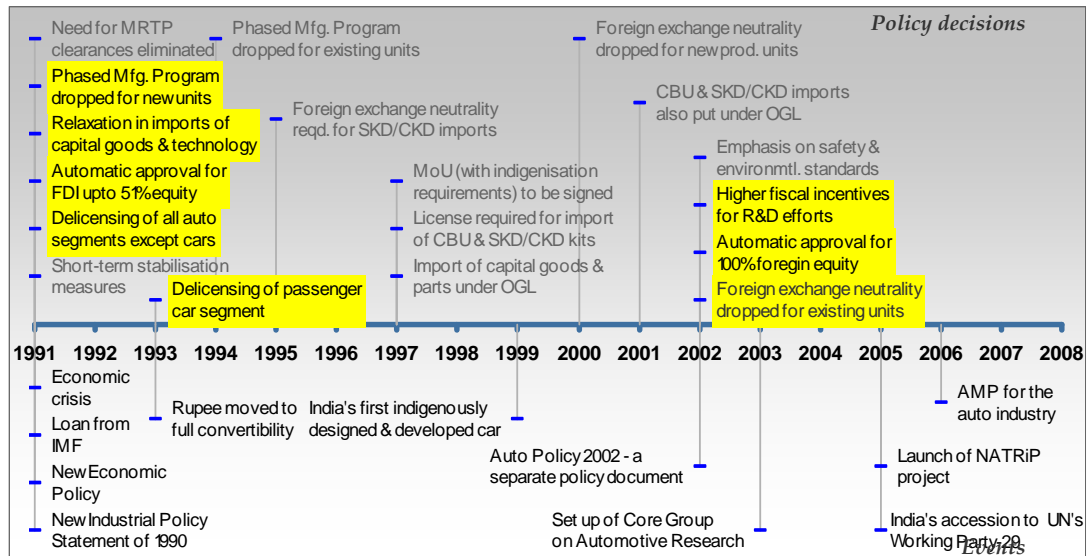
Policy decisions

Need for MRTP clearances eliminated

Phased Mfg. Program dropped for new units

Relaxation in imports of capital goods & technology

Automatic approval for FDI upto 51% equity

Delicensing of all auto segments except cars

Short-term stabilisation measures

Delicensing of passenger car segment

Phased Mfg. Program dropped for existing units

Foreign exchange neutrality reqd. for SKD/CKD imports

MoU (with indigenisation requirements) to be signed

License required for import of CBU & SKD/CKD kits

Import of capital goods & parts under OGL

Foreign exchange neutrality dropped for new prod. units

CBU & SKD/CKD imports also put under OGL

Emphasis on safety & environmtl. standards

Higher fiscal incentives for R&D efforts

Automatic approval for 100% foregin equity

Foreign exchange neutrality dropped for existing units

1991 1992 1993 1994 1995 1996 1997 1998 1999 2000 2001 2002 2003 2004 2005 2006 2007 2008

Economic crisis

Loan from IMF

New Economic Policy

New Industrial Policy Statement of 1990

Rupee moved to full convertibility

India's first indigenously designed & developed car

Auto Policy 2002 - a separate policy document

Set up of Core Group on Automotive Research

AMP for the auto industry

Launch of NATRiP project

India's accession to UN's Working Party-29

Events